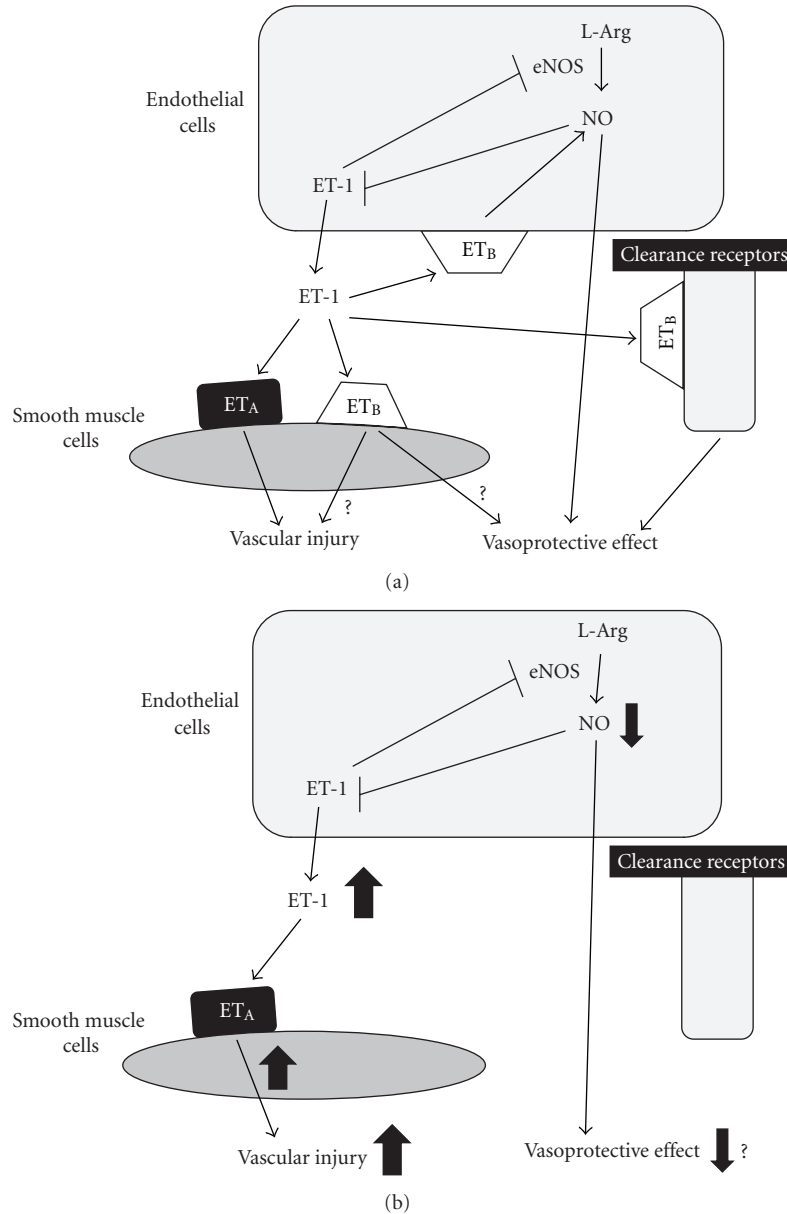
L-Arg

eNOS

Endothelial cells

NO

ET-1

$ET_B$

Clearance receptors

ET-1

$ET_B$

Smooth muscle cells

$ET_A$

$ET_B$

?

?

Vascular injury

Vasoprotective effect

(a)

L-Arg

eNOS

Endothelial cells

NO

ET-1

Clearance receptors

ET-1

Smooth muscle cells

$ET_A$

Vascular injury

Vasoprotective effect ?

(b)